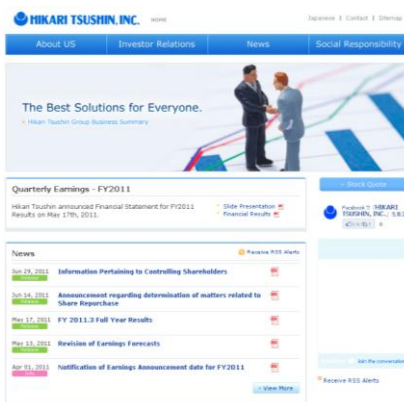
HIKARI TSUSHIN, INC. HOME

Japanese | Contact | Sitemap

About US | Investor Relations | News | Social Responsibility

The Best Solutions for Everyone.

Hikari Tsushin Group Business Summary

Quarterly Earnings - FY2011

Hikari Tsushin announced Financial Statement for FY2011 Results on May 17th, 2011.

Slide Presentation
Financial Results

Stock Quote

Facebook で HIKARI TSUSHIN, INC. をフォロー

News

Receive RSS Alerts

Jun 29, 2011 Information Pertaining to Controlling Shareholders

Jun 14, 2011 Announcement regarding determination of matters related to Share Repurchase

May 17, 2011 FY 2011.3 Full Year Results

May 13, 2011 Revision of Earnings Forecasts

Apr 01, 2011 Notification of Earnings Announcement date for FY2011

View More

Join the conversation

Receive RSS Alerts